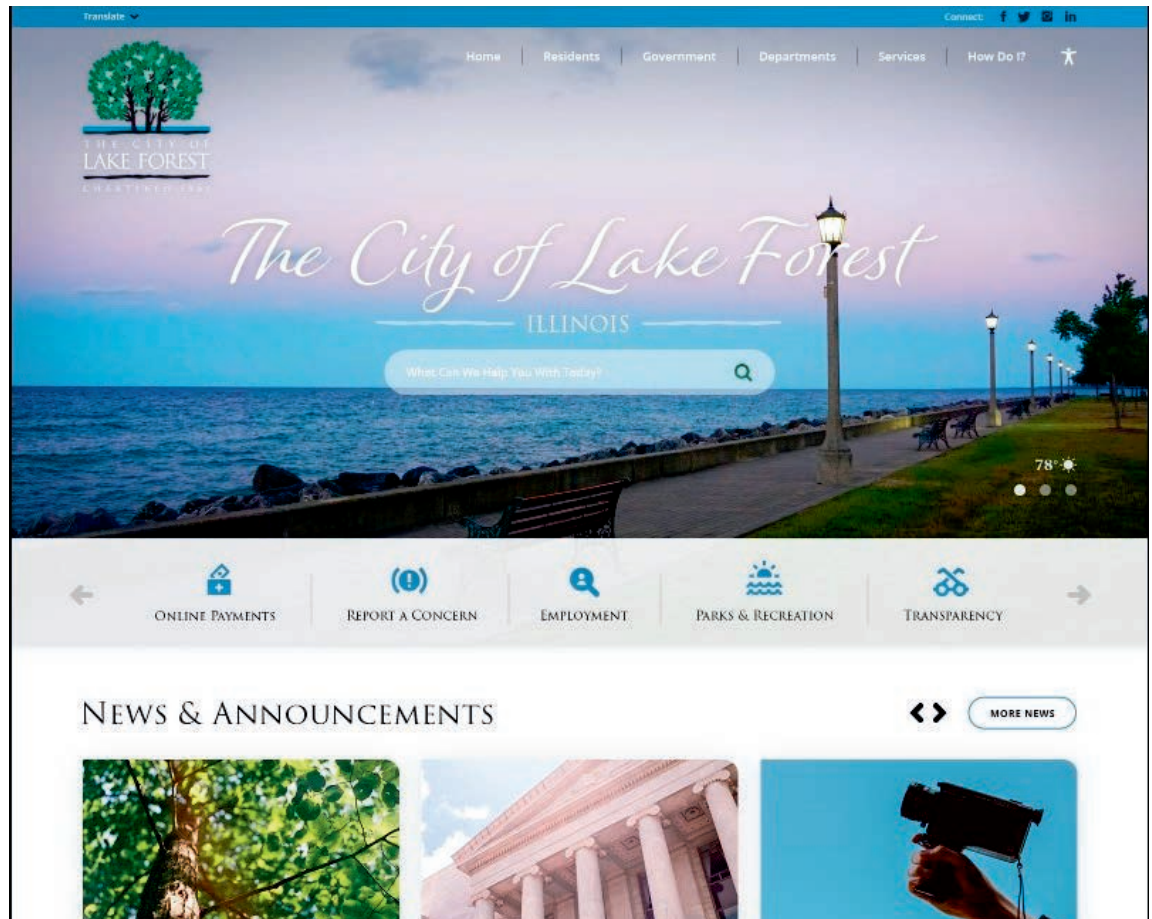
Translate

Connect:

Home | Residents | Government | Departments | Services | How Do I?

THE CITY OF LAKE FOREST CHARTERED 1861

The City of Lake Forest

ILLINOIS

What Can We Help You With Today?

78°

ONLINE PAYMENTS

REPORT A CONCERN

EMPLOYMENT

PARKS & RECREATION

TRANSPARENCY

NEWS & ANNOUNCEMENTS

MORE NEWS